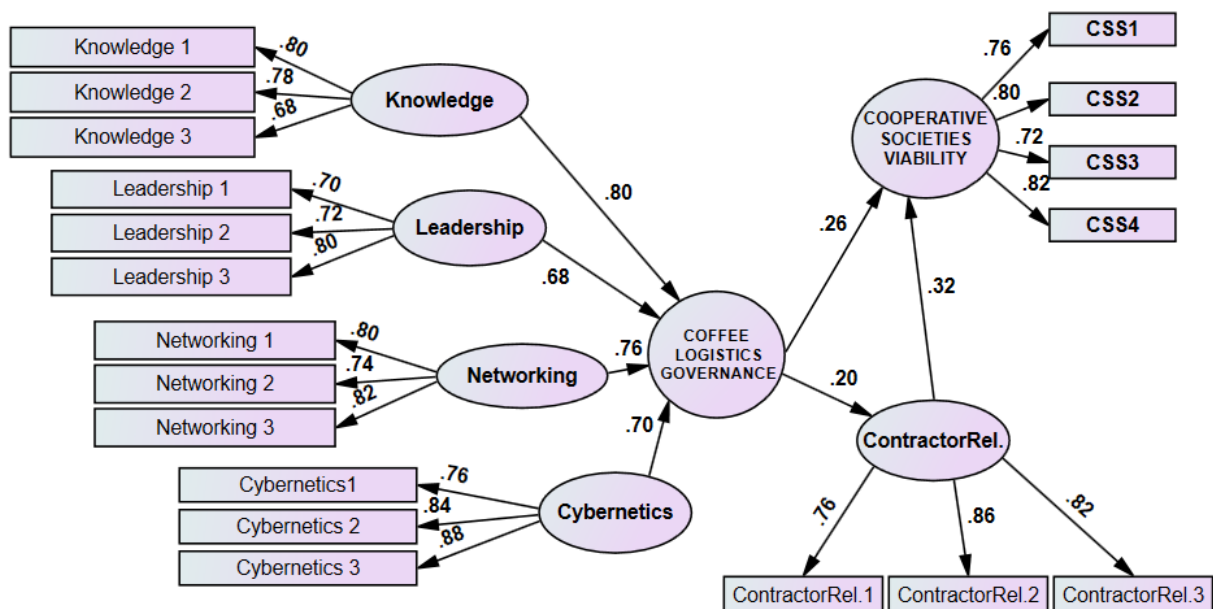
Knowledge 1
Knowledge 2
Knowledge 3
.80
.78
.68
Knowledge
Leadership 1
Leadership 2
Leadership 3
.70
.72
.80
Leadership
Networking 1
Networking 2
Networking 3
.80
.74
.82
Networking
Cybernetics1
Cybernetics 2
Cybernetics 3
.76
.84
.88
Cybernetics
.80
.68
.76
.70
COFFEE LOGISTICS GOVERNANCE
.26
.20
COOPERATIVE SOCIETIES VIABILITY
.76
.80
.72
.82
CSS1
CSS2
CSS3
CSS4
.32
ContractorRel.
.76
.86
.82
ContractorRel.1
ContractorRel.2
ContractorRel.3